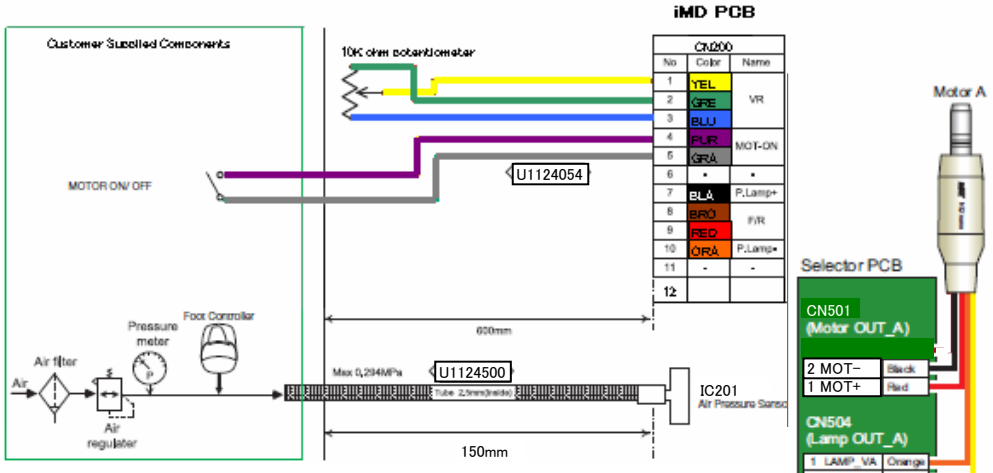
iMD PCB

Customer Supplied Components

10K ohm potentiometer

| CN200 | | |
|---|---|---|
| No | Color | Name |
| 1 | YEL | VR |
| 2 | GRE | |
| 3 | BLU | |
| 4 | PUR | MOT-ON |
| 5 | GRA | |
| 6 | - | - |
| 7 | BLA | P.Lamp+ |
| 8 | BRO | F/R |
| 9 | RED | |
| 10 | ORA | P.Lamp- |
| 11 | - | - |
| 12 | | |

MOTOR ON/ OFF

U1124054

Motor A

Selector PCB

CN501
(Motor OUT_A)

2 MOT− Black
1 MOT+ Red

CN504
(Lamp OUT_A)

1 LAMP_VA Orange

Foot Controller

Pressure meter

Air filter

Air

Air regulater

600mm

Max 0.294MPa

U1124500

Tube 2.5mm(inside)

IC201
Air Pressure Senso

150mm